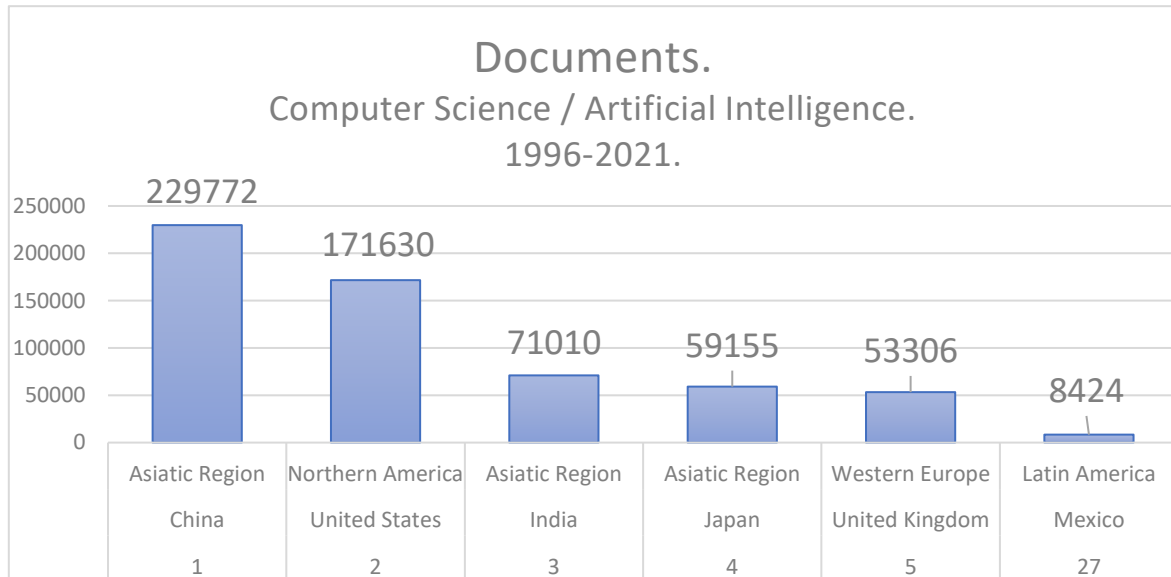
Documents.
Computer Science / Artificial Intelligence.
1996-2021.

250000
200000
150000
100000
50000
0

229772
171630
71010
59155
53306
8424

| Asiatic Region | Northern America | Asiatic Region | Asiatic Region | Western Europe | Latin America |
|---|---|---|---|---|---|
| China | United States | India | Japan | United Kingdom | Mexico |
| 1 | 2 | 3 | 4 | 5 | 27 |